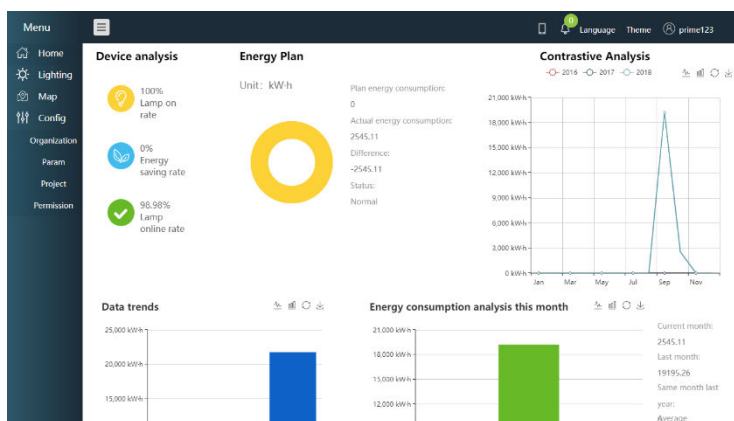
Menu

Home
Lighting
Map
Config
Organization
Param
Project
Permission

0
Language Theme prime123

Device analysis

100%
Lamp on rate

0%
Energy saving rate

98.98%
Lamp online rate

Energy Plan

Unit: kW·h

Plan energy consumption:
0
Actual energy consumption:
2545.11
Difference:
-2545.11
Status:
Normal

Contrastive Analysis

2016 2017 2018

21,000 kW·h
18,000 kW·h
15,000 kW·h
12,000 kW·h
9,000 kW·h
6,000 kW·h
3,000 kW·h
0 kW·h
Jan Mar May Jul Sep Nov

Data trends

25,000 kW·h
20,000 kW·h
15,000 kW·h

Energy consumption analysis this month

21,000 kW·h
18,000 kW·h
15,000 kW·h
12,000 kW·h

Current month:
2545.11
Last month:
19195.26
Same month last year:
Average